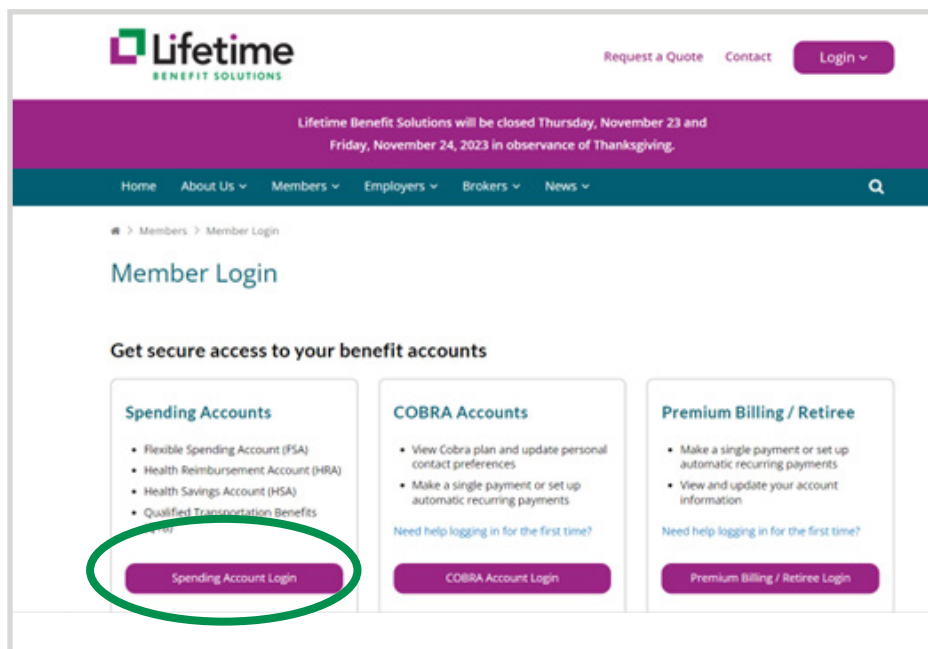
Lifetime
BENEFIT SOLUTIONS

Request a Quote Contact Login

Lifetime Benefit Solutions will be closed Thursday, November 23 and Friday, November 24, 2023 in observance of Thanksgiving.

Home About Us Members Employers Brokers News

> Members > Member Login

Member Login

Get secure access to your benefit accounts

Spending Accounts

- Flexible Spending Account (FSA)
- Health Reimbursement Account (HRA)
- Health Savings Account (HSA)
- Qualified Transportation Benefits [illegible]

Spending Account Login

COBRA Accounts

- View Cobra plan and update personal contact preferences
- Make a single payment or set up automatic recurring payments

Need help logging in for the first time?

COBRA Account Login

Premium Billing / Retiree

- Make a single payment or set up automatic recurring payments
- View and update your account information

Need help logging in for the first time?

Premium Billing / Retiree Login